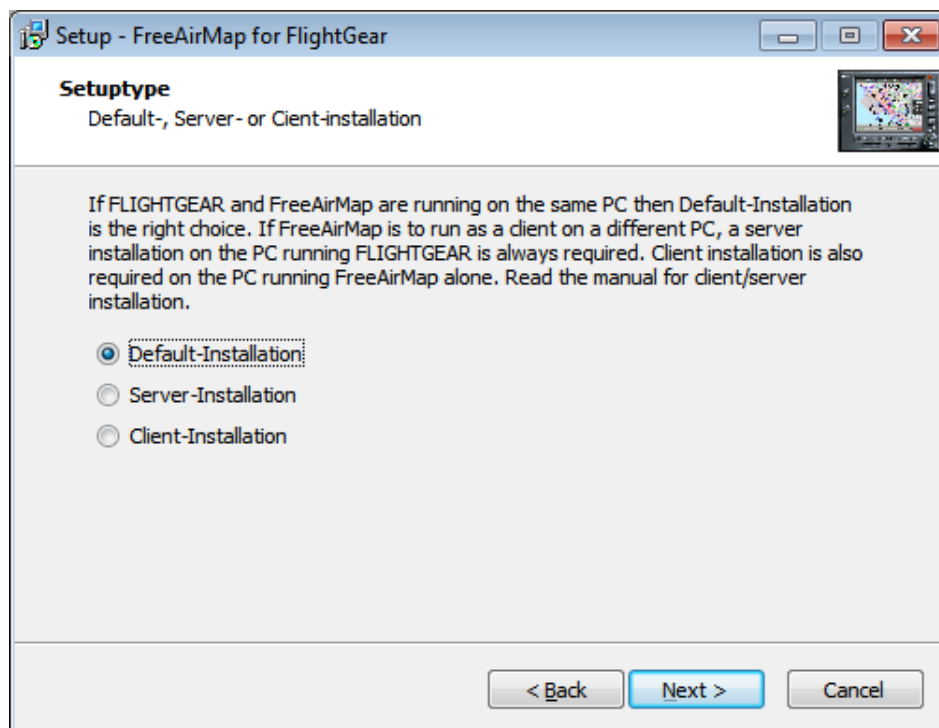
Setup - FreeAirMap for FlightGear

Setuptype
Default-, Server- or Cient-installation

If FLIGHTGEAR and FreeAirMap are running on the same PC then Default-Installation is the right choice. If FreeAirMap is to run as a client on a different PC, a server installation on the PC running FLIGHTGEAR is always required. Client installation is also required on the PC running FreeAirMap alone. Read the manual for client/server installation.

Default-Installation
Server-Installation
Client-Installation

< Back
Next >
Cancel